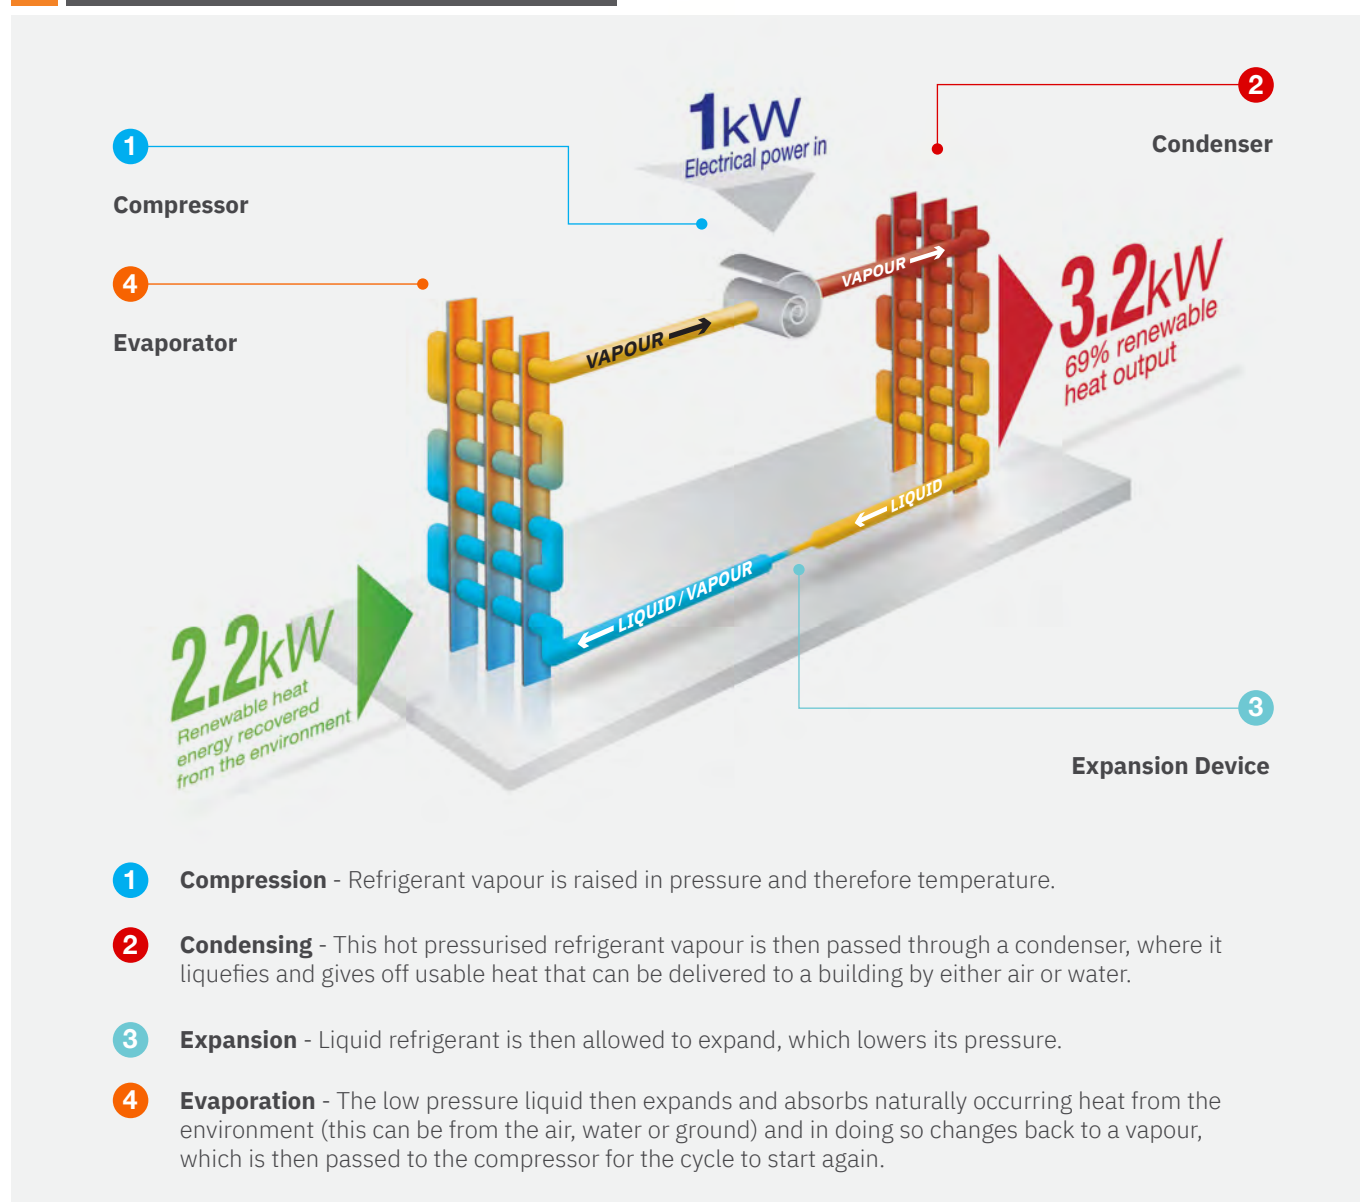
1 Compressor

4 Evaporator

1kW
Electrical power in

2 Condenser

VAPOUR

VAPOUR

3.2kW
69% renewable heat output

LIQUID

LIQUID/VAPOUR

2.2kW
Renewable heat energy recovered from the environment

3 Expansion Device

1 **Compression** - Refrigerant vapour is raised in pressure and therefore temperature.

2 **Condensing** - This hot pressurised refrigerant vapour is then passed through a condenser, where it liquefies and gives off usable heat that can be delivered to a building by either air or water.

3 **Expansion** - Liquid refrigerant is then allowed to expand, which lowers its pressure.

4 **Evaporation** - The low pressure liquid then expands and absorbs naturally occurring heat from the environment (this can be from the air, water or ground) and in doing so changes back to a vapour, which is then passed to the compressor for the cycle to start again.